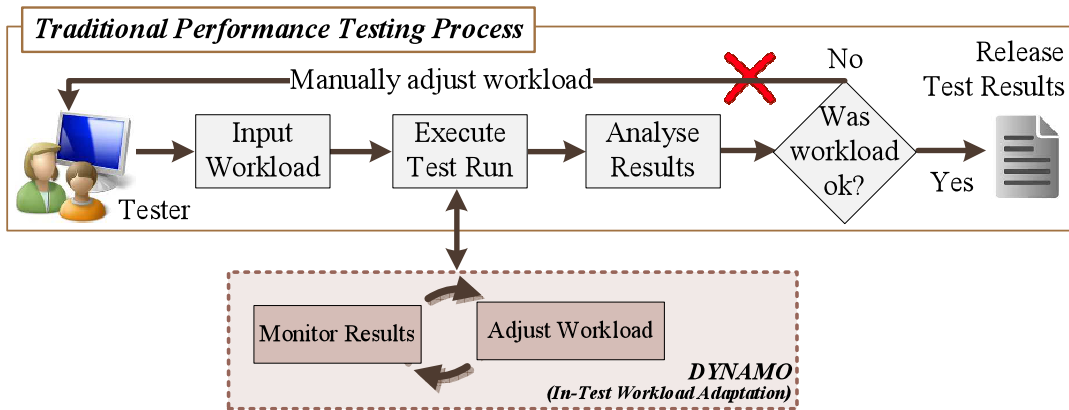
Traditional Performance Testing Process

Manually adjust workload

No

Release Test Results

Tester

Input Workload

Execute Test Run

Analyse Results

Was workload ok?

Yes

Monitor Results

Adjust Workload

DYNAMO
(In-Test Workload Adaptation)